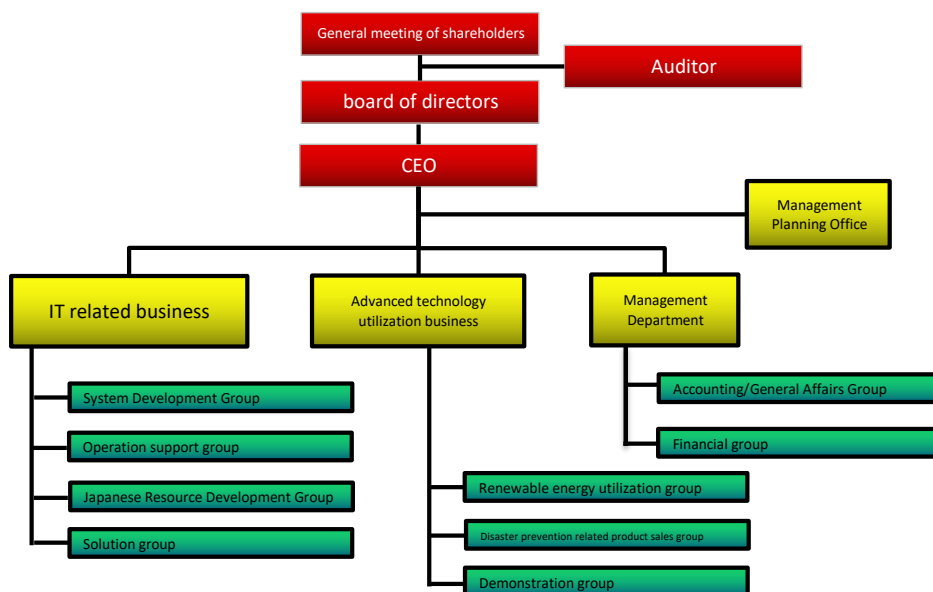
General meeting of shareholders

Auditor

board of directors

CEO

Management Planning Office

IT related business

Advanced technology utilization business

Management Department

System Development Group

Operation support group

Japanese Resource Development Group

Solution group

Renewable energy utilization group

Disaster prevention related product sales group

Demonstration group

Accounting/General Affairs Group

Financial group